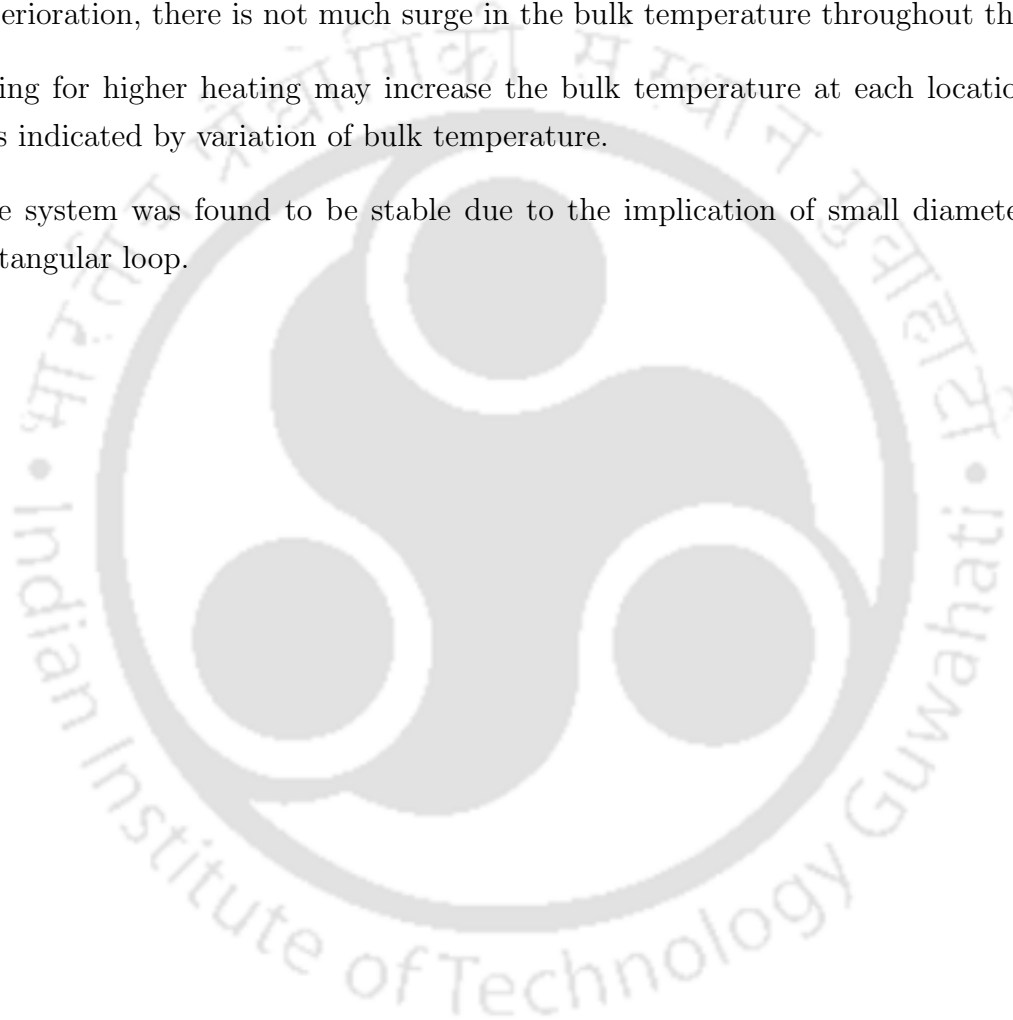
erioration, there is not much surge in the bulk temperature throughout th

ing for higher heating may increase the bulk temperature at each locatio s indicated by variation of bulk temperature.

e system was found to be stable due to the implication of small diamete tangular loop.

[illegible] · Indian Institute of Technology Guwahati · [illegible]